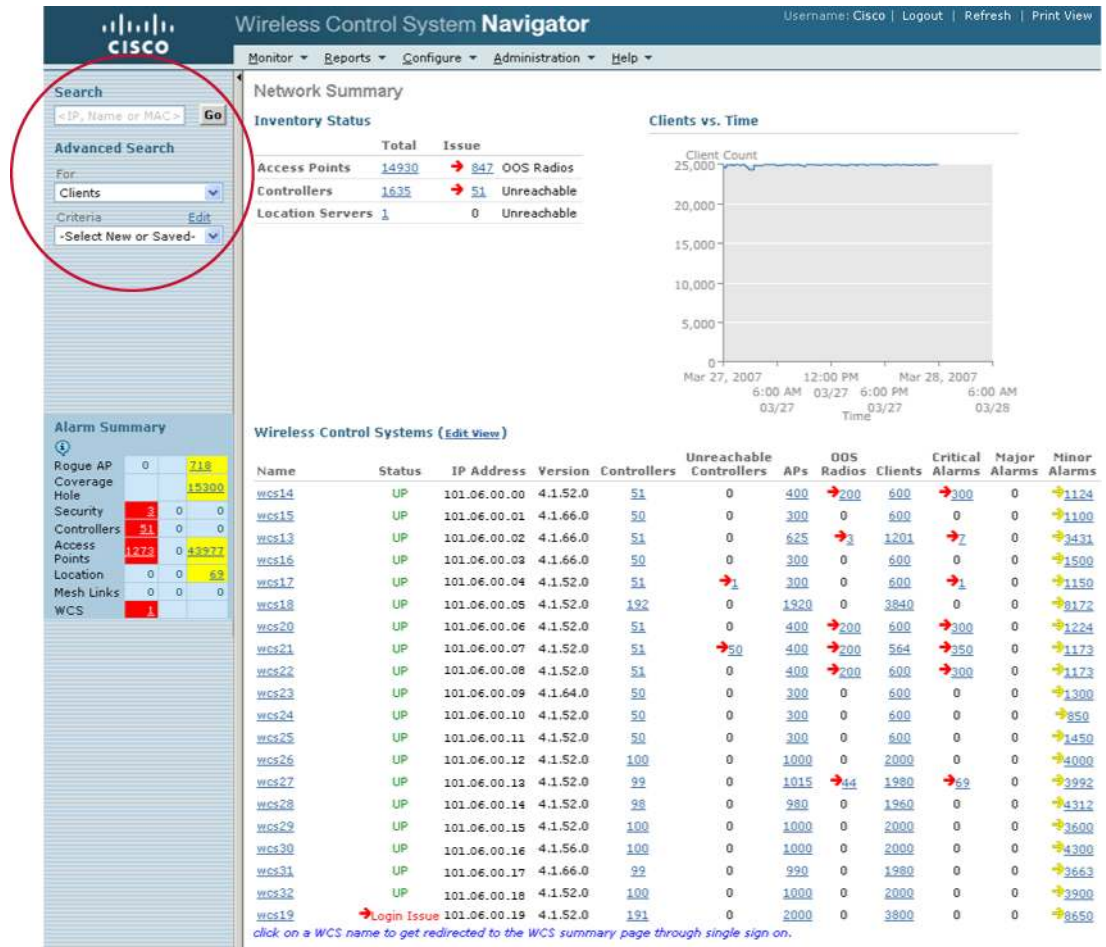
cisco

Wireless Control System Navigator

Username: Cisco | Logout | Refresh | Print View

Monitor ▾ Reports ▾ Configure ▾ Administration ▾ Help ▾

Search
<IP, Name or MAC> Go

Advanced Search
For
Clients
Criteria Edit
-Select New or Saved-

Alarm Summary

| Rogue AP | 0 | | 718 |
|---|---|---|---|
| Coverage Hole | | | 15300 |
| Security | 3 | 0 | 0 |
| Controllers | 51 | 0 | 0 |
| Access Points | 1273 | 0 | 43977 |
| Location | 0 | 0 | 69 |
| Mesh Links | 0 | 0 | 0 |
| WCS | 1 | | |

Network Summary

Inventory Status

| | Total | Issue | |
|---|---|---|---|
| Access Points | 14930 | 847 | OOS Radios |
| Controllers | 1635 | 51 | Unreachable |
| Location Servers | 1 | 0 | Unreachable |

Clients vs. Time

Client Count
25,000
20,000
15,000
10,000
5,000
0
Mar 27, 2007 6:00 AM 03/27 12:00 PM 03/27 6:00 PM 03/27 Mar 28, 2007 6:00 AM 03/28
Time

Wireless Control Systems (Edit View)

| Name | Status | IP Address | Version | Controllers | Unreachable Controllers | APs | OOS Radios | Clients | Critical Alarms | Major Alarms | Minor Alarms |
|---|---|---|---|---|---|---|---|---|---|---|---|
| wcs14 | UP | 101.06.00.00 | 4.1.52.0 | 51 | 0 | 400 | 200 | 600 | 300 | 0 | 1124 |
| wcs15 | UP | 101.06.00.01 | 4.1.66.0 | 50 | 0 | 300 | 0 | 600 | 0 | 0 | 1100 |
| wcs13 | UP | 101.06.00.02 | 4.1.66.0 | 51 | 0 | 625 | 3 | 1201 | 7 | 0 | 3431 |
| wcs16 | UP | 101.06.00.03 | 4.1.66.0 | 50 | 0 | 300 | 0 | 600 | 0 | 0 | 1500 |
| wcs17 | UP | 101.06.00.04 | 4.1.52.0 | 51 | 1 | 300 | 0 | 600 | 1 | 0 | 1150 |
| wcs18 | UP | 101.06.00.05 | 4.1.52.0 | 192 | 0 | 1920 | 0 | 3840 | 0 | 0 | 8172 |
| wcs20 | UP | 101.06.00.06 | 4.1.52.0 | 51 | 0 | 400 | 200 | 600 | 300 | 0 | 1224 |
| wcs21 | UP | 101.06.00.07 | 4.1.52.0 | 51 | 50 | 400 | 200 | 564 | 350 | 0 | 1173 |
| wcs22 | UP | 101.06.00.08 | 4.1.52.0 | 51 | 0 | 400 | 200 | 600 | 300 | 0 | 1173 |
| wcs23 | UP | 101.06.00.09 | 4.1.64.0 | 50 | 0 | 300 | 0 | 600 | 0 | 0 | 1300 |
| wcs24 | UP | 101.06.00.10 | 4.1.52.0 | 50 | 0 | 300 | 0 | 600 | 0 | 0 | 850 |
| wcs25 | UP | 101.06.00.11 | 4.1.52.0 | 50 | 0 | 300 | 0 | 600 | 0 | 0 | 1450 |
| wcs26 | UP | 101.06.00.12 | 4.1.52.0 | 100 | 0 | 1000 | 0 | 2000 | 0 | 0 | 4000 |
| wcs27 | UP | 101.06.00.13 | 4.1.52.0 | 99 | 0 | 1015 | 44 | 1980 | 69 | 0 | 3992 |
| wcs28 | UP | 101.06.00.14 | 4.1.52.0 | 98 | 0 | 980 | 0 | 1960 | 0 | 0 | 4312 |
| wcs29 | UP | 101.06.00.15 | 4.1.52.0 | 100 | 0 | 1000 | 0 | 2000 | 0 | 0 | 3600 |
| wcs30 | UP | 101.06.00.16 | 4.1.56.0 | 100 | 0 | 1000 | 0 | 2000 | 0 | 0 | 4300 |
| wcs31 | UP | 101.06.00.17 | 4.1.66.0 | 99 | 0 | 990 | 0 | 1980 | 0 | 0 | 3663 |
| wcs32 | UP | 101.06.00.18 | 4.1.52.0 | 100 | 0 | 1000 | 0 | 2000 | 0 | 0 | 3900 |
| wcs19 | Login Issue | 101.06.00.19 | 4.1.52.0 | 191 | 0 | 2000 | 0 | 3800 | 0 | 0 | 8650 |

click on a WCS name to get redirected to the WCS summary page through single sign on.